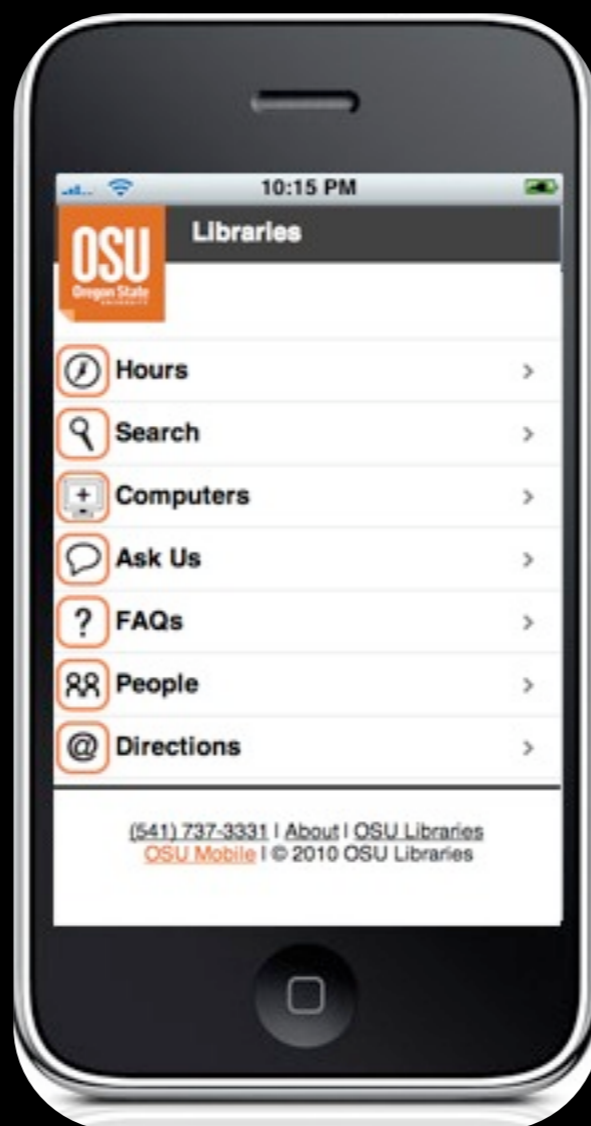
10:15 PM

OSU
Oregon State
UNIVERSITY

Libraries

Hours >

Search >

Computers >

Ask Us >

? FAQs >

People >

@ Directions >

(541) 737-3331 | About | OSU Libraries
OSU Mobile | © 2010 OSU Libraries